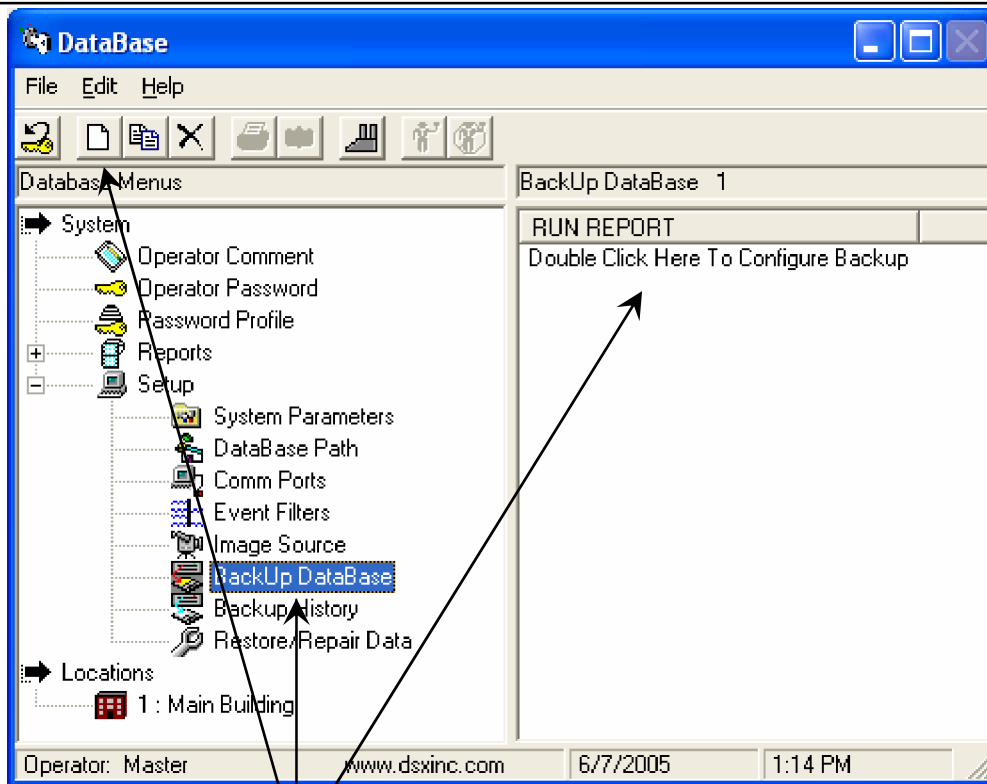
DataBase

File Edit Help

Database Menus

BackUp DataBase 1

System
Operator Comment
Operator Password
Password Profile
Reports
Setup
System Parameters
DataBase Path
Comm Ports
Event Filters
Image Source
BackUp DataBase
Backup History
Restore/Repair Data
Locations
1 : Main Building

RUN REPORT
Double Click Here To Configure Backup

Operator: Master www.dsxinc.com 6/7/2005 1:14 PM